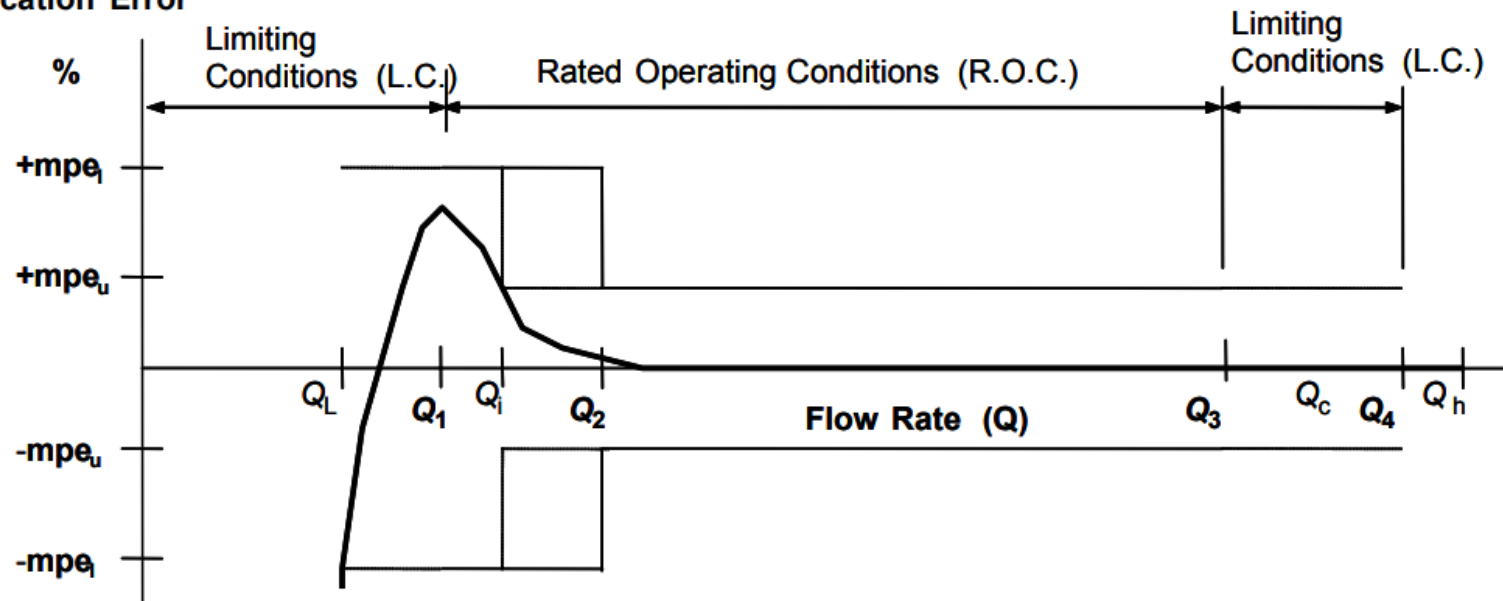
cation Error
%

Limiting Conditions (L.C.)

Rated Operating Conditions (R.O.C.)

Limiting Conditions (L.C.)

+mpe$_l$

+mpe$_u$

-mpe$_u$

-mpe$_l$

$Q_L$ $Q_1$ $Q_i$ $Q_2$ $Q_3$ $Q_c$ $Q_4$ $Q_h$

Flow Rate (Q)